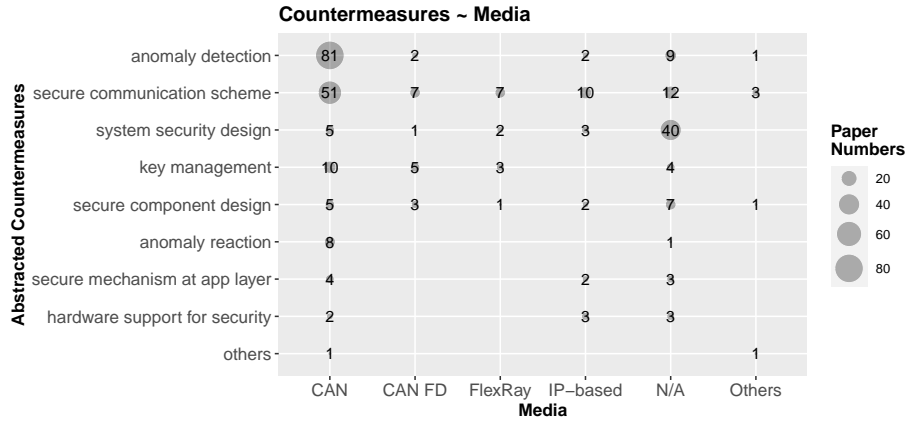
Countermeasures ~ Media

Abstracted Countermeasures

| | CAN | CAN FD | FlexRay | IP−based | N/A | Others |
|---|---|---|---|---|---|---|
| anomaly detection | 81 | 2 | | 2 | 9 | 1 |
| secure communication scheme | 51 | 7 | 7 | 10 | 12 | 3 |
| system security design | 5 | 1 | 2 | 3 | 40 | |
| key management | 10 | 5 | 3 | | 4 | |
| secure component design | 5 | 3 | 1 | 2 | 7 | 1 |
| anomaly reaction | 8 | | | | 1 | |
| secure mechanism at app layer | 4 | | | 2 | 3 | |
| hardware support for security | 2 | | | 3 | 3 | |
| others | 1 | | | | | 1 |

Media

Paper Numbers
20
40
60
80